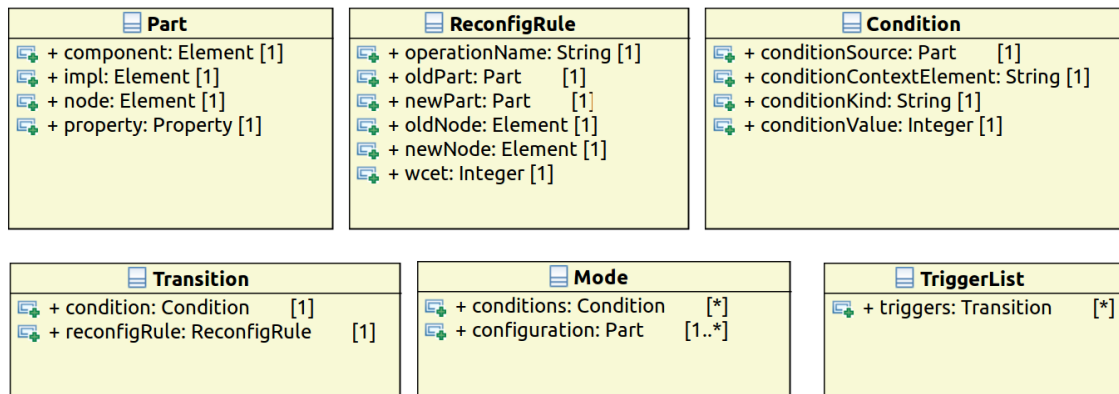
Part
+ component: Element [1]
+ impl: Element [1]
+ node: Element [1]
+ property: Property [1]

ReconfigRule
+ operationName: String [1]
+ oldPart: Part [1]
+ newPart: Part [1]
+ oldNode: Element [1]
+ newNode: Element [1]
+ wcet: Integer [1]

Condition
+ conditionSource: Part [1]
+ conditionContextElement: String [1]
+ conditionKind: String [1]
+ conditionValue: Integer [1]

Transition
+ condition: Condition [1]
+ reconfigRule: ReconfigRule [1]

Mode
+ conditions: Condition [*]
+ configuration: Part [1..*]

TriggerList
+ triggers: Transition [*]